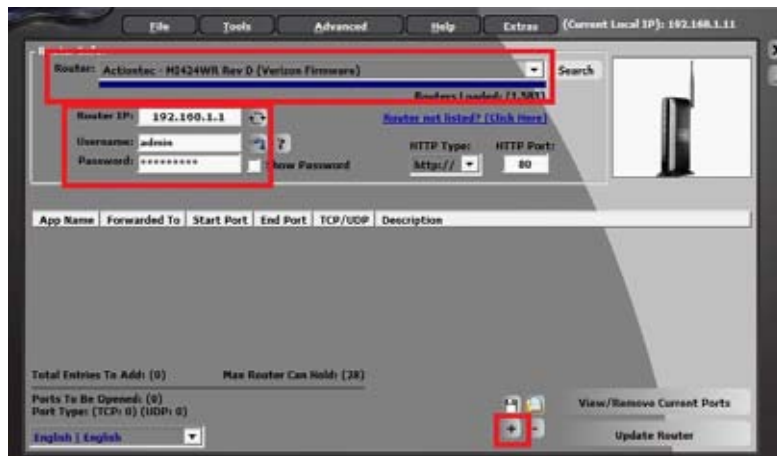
File Tools Advanced Help Extras (Current Local IP): 192.168.1.11

Router: Actiontec - M424WR Rev D (Verizon Firmware)
Search
Routers Loaded: (1,581)
Router IP: 192.168.1.1
Router not listed? (Click Here)
Username: admin
?
Password: **********
Show Password
HTTP Type: http://
HTTP Port: 80

| App Name | Forwarded To | Start Port | End Port | TCP/UDP | Description |
|---|---|---|---|---|---|

Total Entries To Add: (0)
Max Router Can Hold: (38)
Ports To Be Opened: (0)
Port Type: (TCP: 0) (UDP: 0)
English | English
+ -
View/Remove Current Ports
Update Router